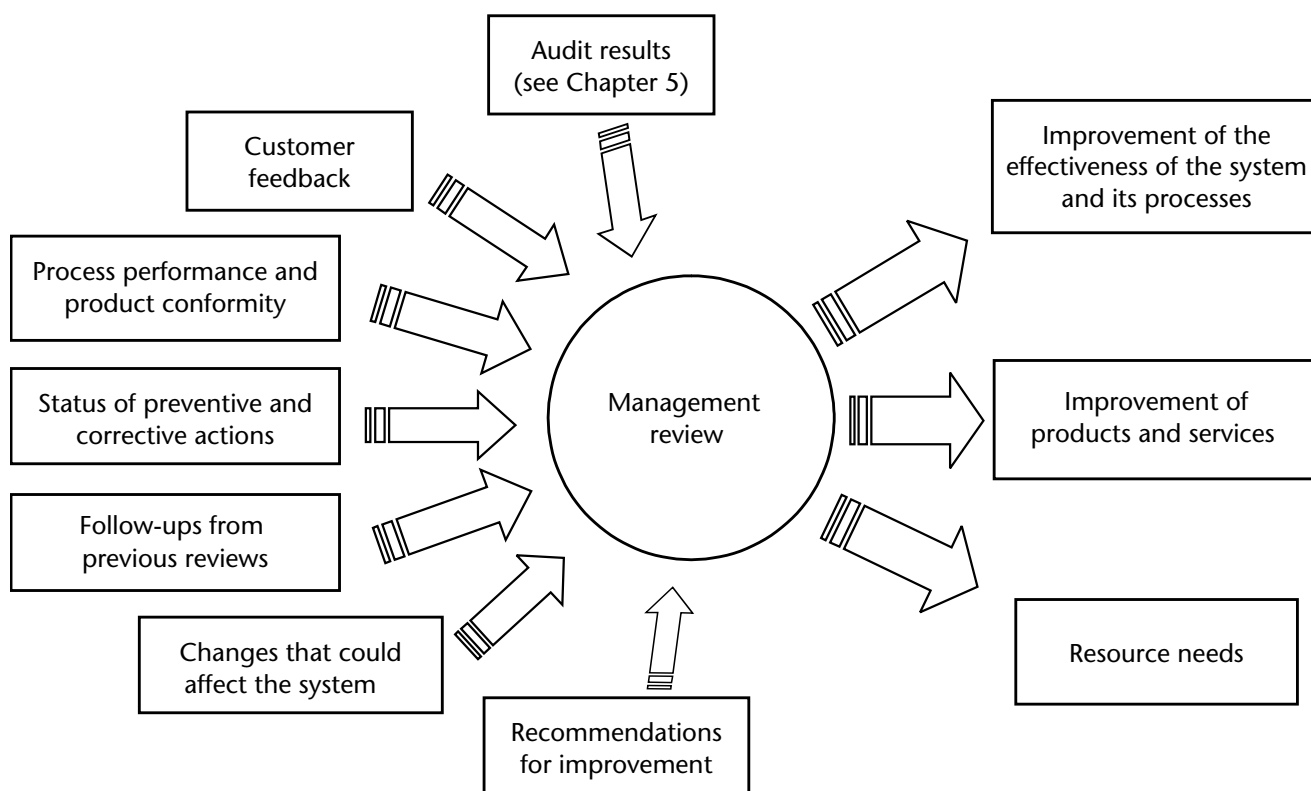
Audit results (see Chapter 5)

Customer feedback

Improvement of the effectiveness of the system and its processes

Process performance and product conformity

Status of preventive and corrective actions

Management review

Improvement of products and services

Follow-ups from previous reviews

Changes that could affect the system

Resource needs

Recommendations for improvement